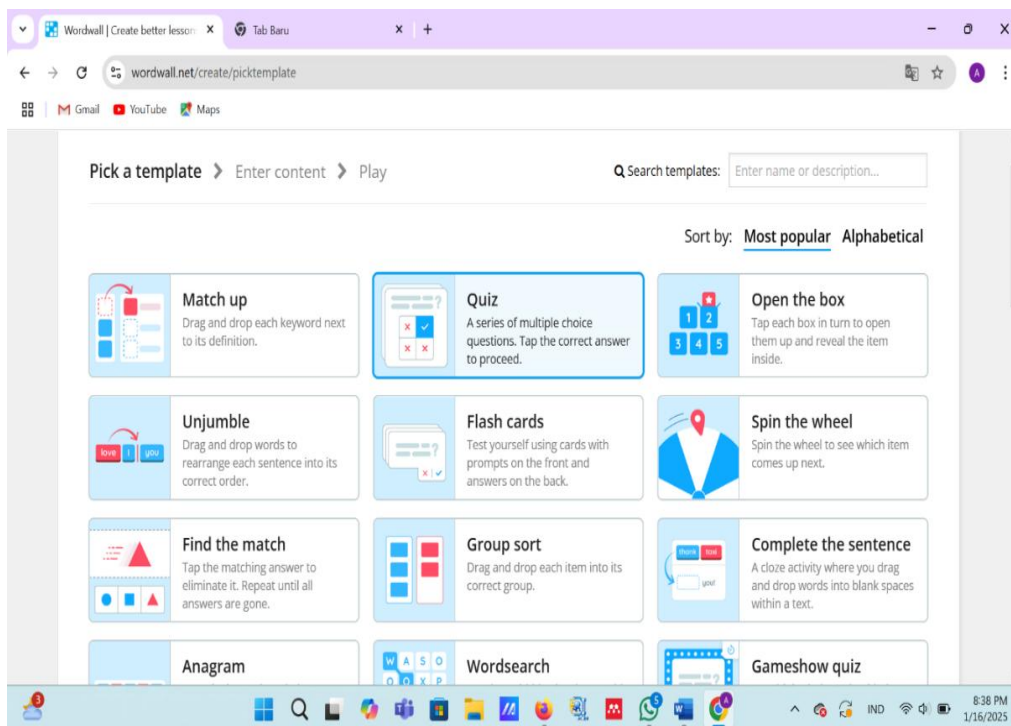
Wordwall | Create better lesson ×    Tab Baru ×  +

wordwall.net/create/picktemplate

Gmail  YouTube  Maps

Pick a template > Enter content > Play

Search templates: Enter name or description...

Sort by: Most popular Alphabetical

Match up
Drag and drop each keyword next to its definition.

Quiz
A series of multiple choice questions. Tap the correct answer to proceed.

Open the box
Tap each box in turn to open them up and reveal the item inside.

1 2 3 4 5

Unjumble
Drag and drop words to rearrange each sentence into its correct order.

love I you

Flash cards
Test yourself using cards with prompts on the front and answers on the back.

Spin the wheel
Spin the wheel to see which item comes up next.

Find the match
Tap the matching answer to eliminate it. Repeat until all answers are gone.

Group sort
Drag and drop each item into its correct group.

Complete the sentence
A cloze activity where you drag and drop words into blank spaces within a text.

thank too you!

Anagram

Wordsearch

W A S O O X P

Gameshow quiz

IND 8:38 PM 1/16/2025